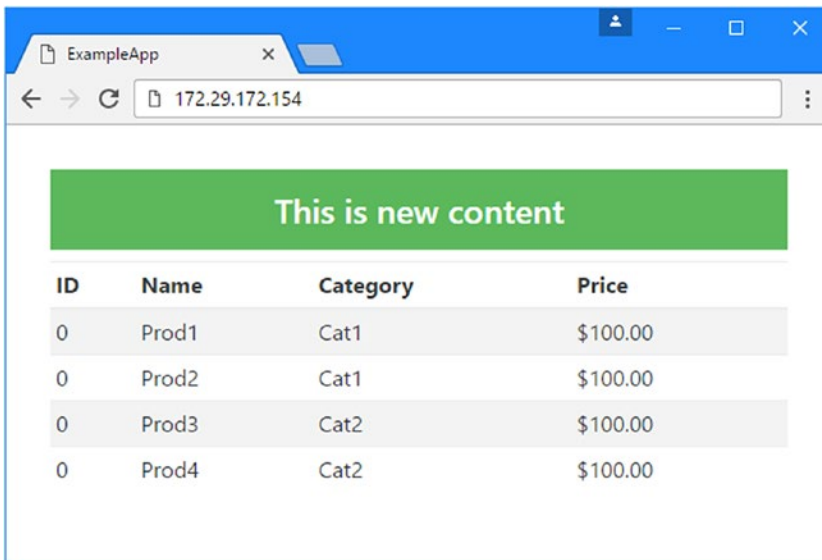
ExampleApp ×

172.29.172.154

This is new content

| ID | Name | Category | Price |
|---|---|---|---|
| 0 | Prod1 | Cat1 | \$100.00 |
| 0 | Prod2 | Cat1 | \$100.00 |
| 0 | Prod3 | Cat2 | \$100.00 |
| 0 | Prod4 | Cat2 | \$100.00 |